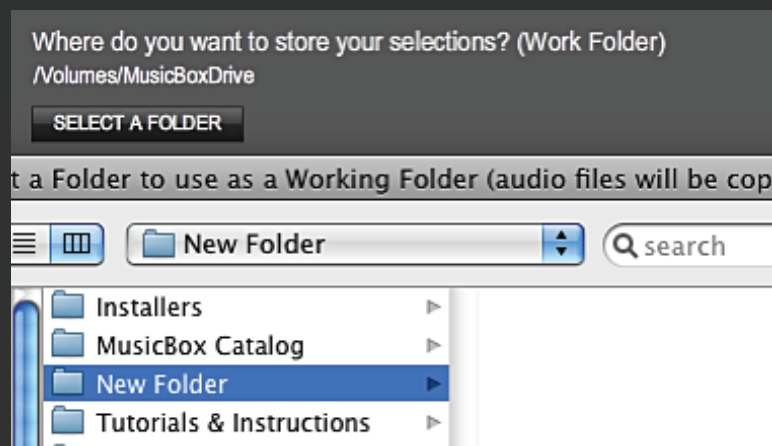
Where do you want to store your selections? (Work Folder)
/Volumes/MusicBoxDrive

SELECT A FOLDER

t a Folder to use as a Working Folder (audio files will be cop

New Folder

search

Installers

MusicBox Catalog

New Folder

Tutorials & Instructions